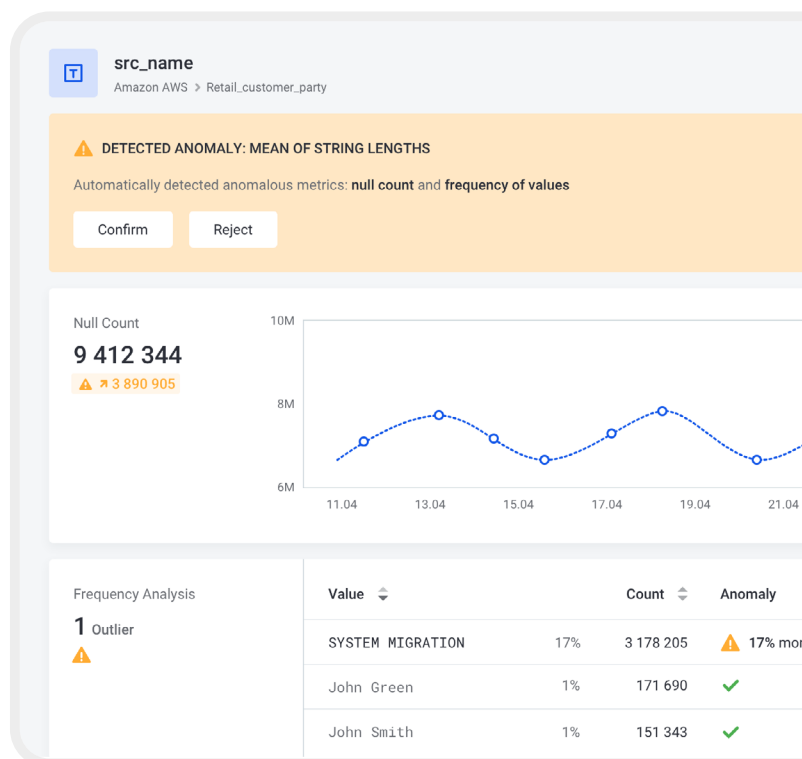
T

src_name

Amazon AWS > Retail_customer_party

DETECTED ANOMALY: MEAN OF STRING LENGTHS

Automatically detected anomalous metrics: **null count** and **frequency of values**

Confirm Reject

Null Count

9 412 344

3 890 905

10M
8M
6M

11.04 13.04 15.04 17.04 19.04 21.04

Frequency Analysis

1 Outlier

| Value | | Count | Anomaly |
|---|---|---|---|
| SYSTEM MIGRATION | 17% | 3 178 205 | 17% mor |
| John Green | 1% | 171 690 | |
| John Smith | 1% | 151 343 | |